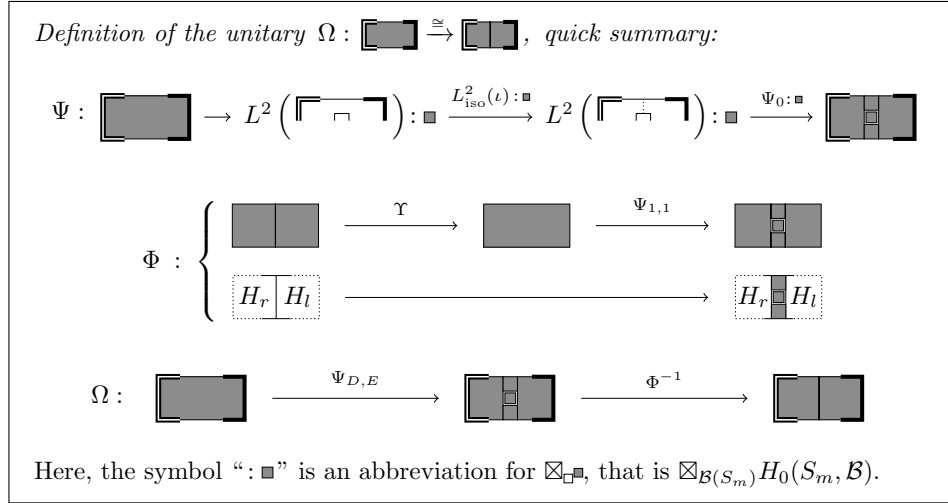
Definition of the unitary $\Omega :$ $\xrightarrow{\cong}$ , quick summary:

$\Psi :$ $\longrightarrow L^2\left( \right) : \blacksquare \xrightarrow{L^2_{\mathrm{iso}}(\iota) : \blacksquare} L^2\left( \right) : \blacksquare \xrightarrow{\Psi_0 : \blacksquare}$

$\Phi :$ $\xrightarrow{\Upsilon}$ $\xrightarrow{\Psi_{1,1}}$

$H_r$ $H_l$ $\longrightarrow$ $H_r$ $H_l$

$\Omega :$ $\xrightarrow{\Psi_{D,E}}$ $\xrightarrow{\Phi^{-1}}$

Here, the symbol "$: \blacksquare$" is an abbreviation for $\boxtimes_{\square\blacksquare}$, that is $\boxtimes_{\mathcal{B}(S_m)} H_0(S_m, \mathcal{B})$.